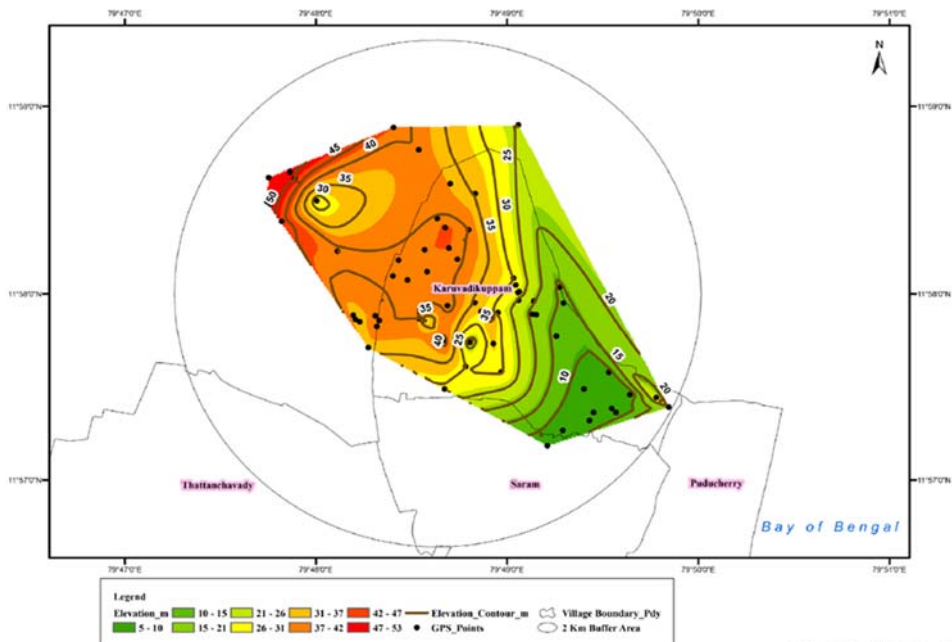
79°47'0"E 79°48'0"E 79°49'0"E 79°50'0"E 79°51'0"E

N

11°59'0"N 11°59'0"N

45 40 35 30 50 25 30 35 20 35 40 25 35 15 10 20

Karuvadikuppam

11°58'0"N 11°58'0"N

11°57'0"N 11°57'0"N

Thattanchavady

Saram

Puducherry

Bay of Bengal

79°47'0"E 79°48'0"E 79°49'0"E 79°50'0"E 79°51'0"E

Legend

Elevation_m

5 - 10

10 - 15

15 - 21

21 - 26

26 - 31

31 - 37

37 - 42

42 - 47

47 - 53

Elevation_Contour_m

GPS_Points

Village Boundary_Pdy

2 Km Buffer Area